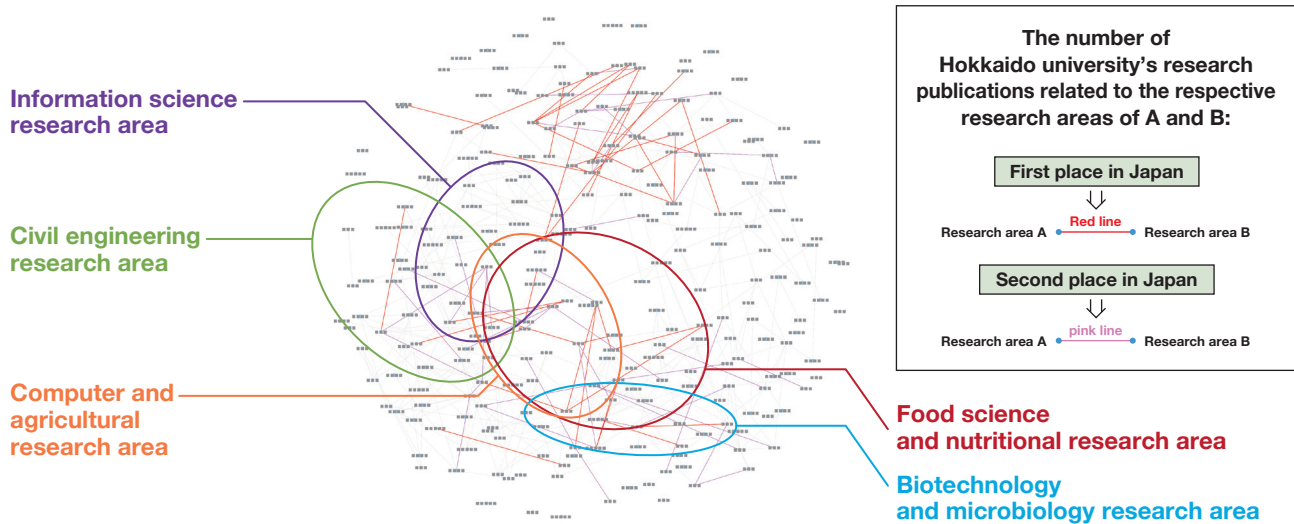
Information science research area

Civil engineering research area

Computer and agricultural research area

Food science and nutritional research area

Biotechnology and microbiology research area

The number of Hokkaido university's research publications related to the respective research areas of A and B:

First place in Japan

Research area A Red line Research area B

Second place in Japan

Research area A pink line Research area B